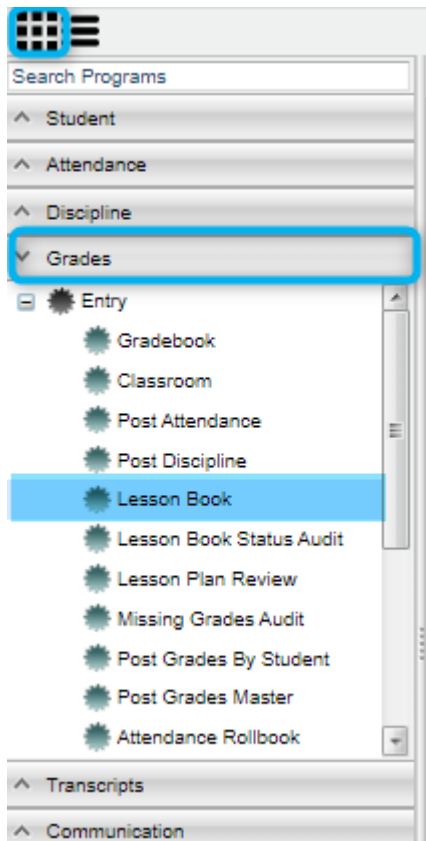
Search Programs

Student

Attendance

Discipline

Grades

Entry

Gradebook

Classroom

Post Attendance

Post Discipline

Lesson Book

Lesson Book Status Audit

Lesson Plan Review

Missing Grades Audit

Post Grades By Student

Post Grades Master

Attendance Rollbook

Transcripts

Communication